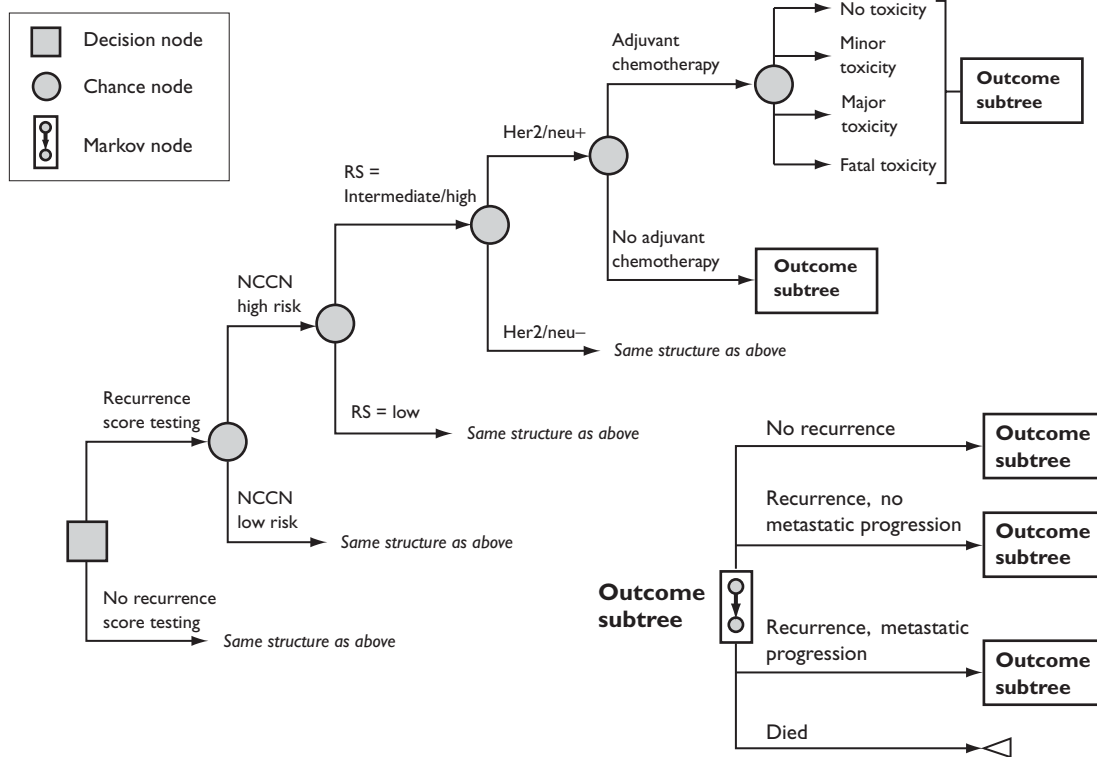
Decision node
Chance node
Markov node

No toxicity
Adjuvant chemotherapy
Minor toxicity
Major toxicity
Fatal toxicity
Outcome subtree

Her2/neu+
RS = Intermediate/high
No adjuvant chemotherapy
Outcome subtree
NCCN high risk
Her2/neu–
Same structure as above
Recurrence score testing
RS = low
Same structure as above
NCCN low risk
Same structure as above
No recurrence score testing
Same structure as above

No recurrence
Outcome subtree
Recurrence, no metastatic progression
Outcome subtree
Outcome subtree
Recurrence, metastatic progression
Outcome subtree
Died